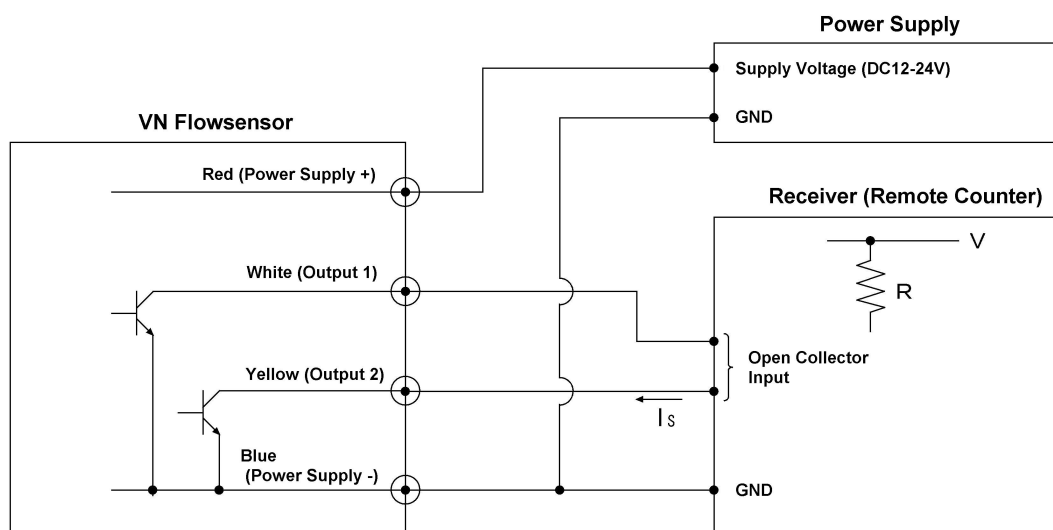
Power Supply

Supply Voltage (DC12-24V)

GND

VN Flowsensor

Red (Power Supply +)

Receiver (Remote Counter)

V

R

White (Output 1)

Open Collector Input

Yellow (Output 2)

$I_S$

Blue (Power Supply -)

GND